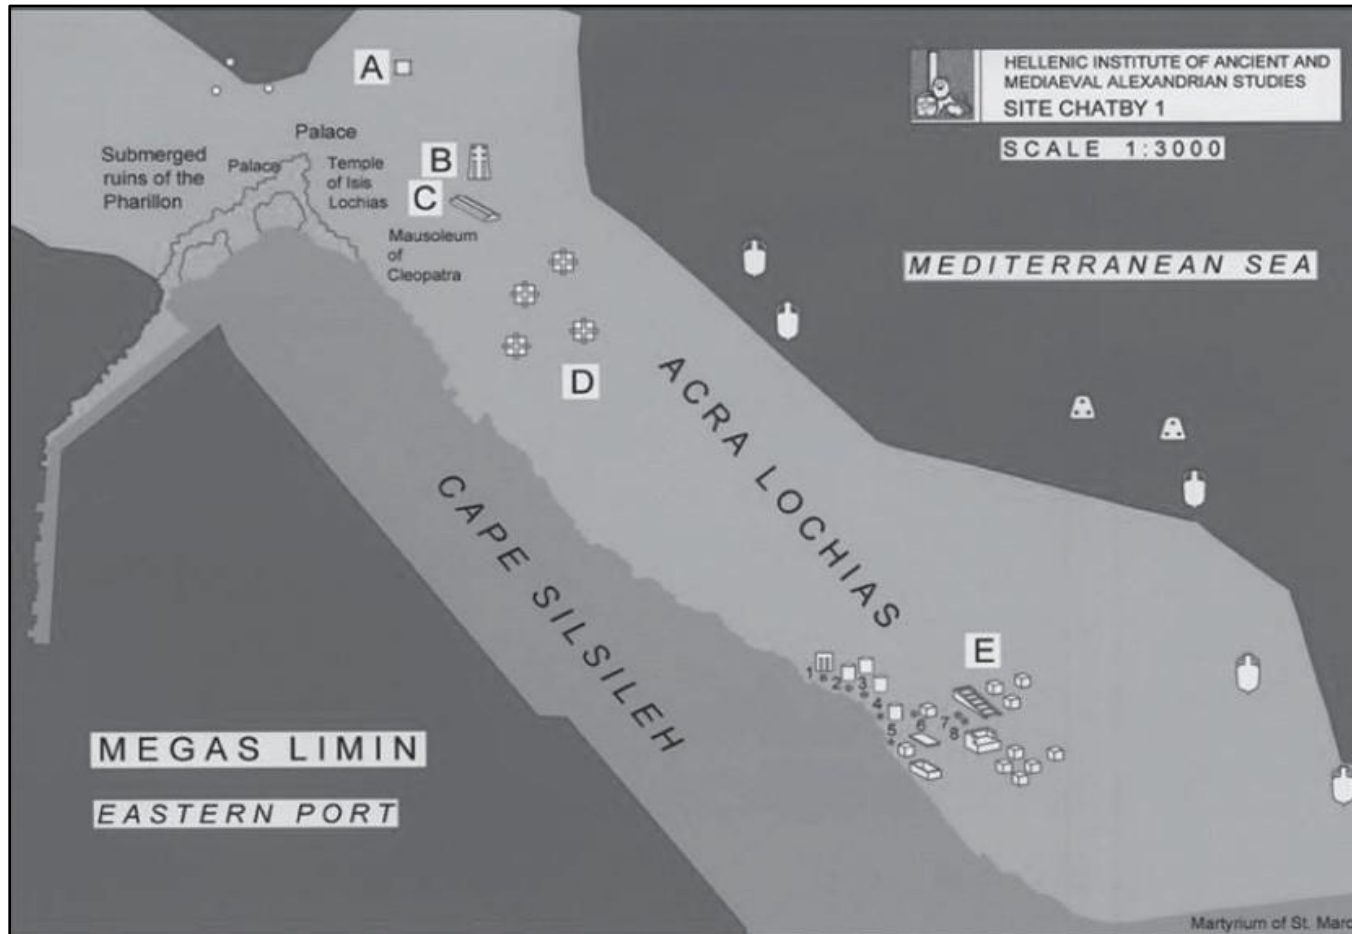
HELLENIC INSTITUTE OF ANCIENT AND MEDIAEVAL ALEXANDRIAN STUDIES
SITE CHATBY 1

SCALE 1:3000

A

Palace

Submerged ruins of the Pharillon

Palace

Temple of Isis Lochias

B

C

Mausoleum of Cleopatra

MEDITERRANEAN SEA

D

ACRA LOCHIAS

CAPE SILSILEH

E

1 2 3 4 5 6 7 8

MEGAS LIMIN

EASTERN PORT

Martyrium of St. Marc